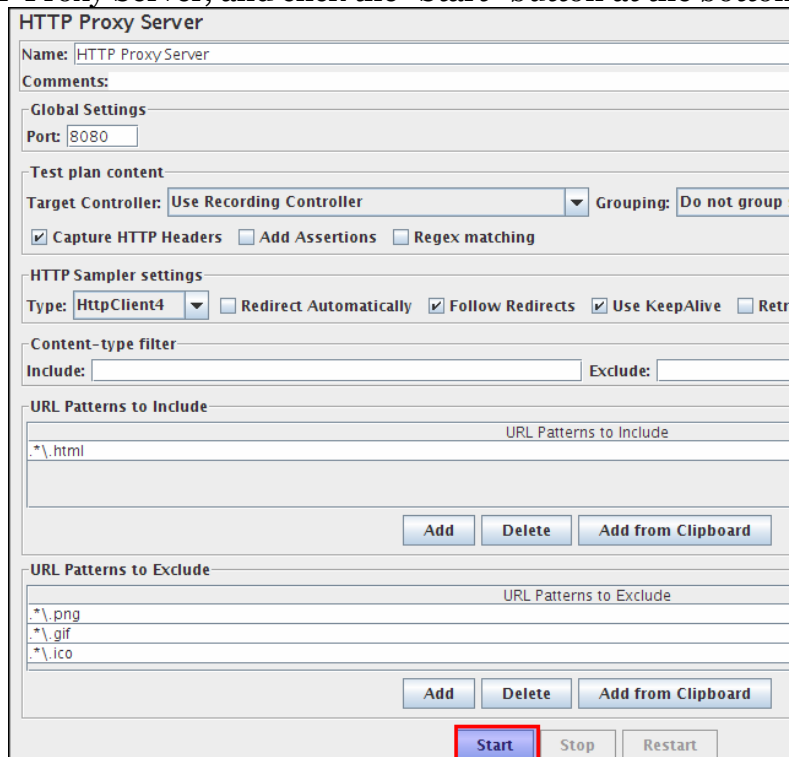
Proxy Server, and click the "Start" button at the bottom

HTTP Proxy Server

Name: HTTP Proxy Server

Comments:

Global Settings

Port: 8080

Test plan content

Target Controller: Use Recording Controller

Grouping: Do not group

Capture HTTP Headers

Add Assertions

Regex matching

HTTP Sampler settings

Type: HttpClient4

Redirect Automatically

Follow Redirects

Use KeepAlive

Retr

Content-type filter

Include:

Exclude:

URL Patterns to Include

| URL Patterns to Include |
|---|
| .*\.html |

Add

Delete

Add from Clipboard

URL Patterns to Exclude

| URL Patterns to Exclude |
|---|
| .*\.png |
| .*\.gif |
| .*\.ico |

Add

Delete

Add from Clipboard

Start

Stop

Restart